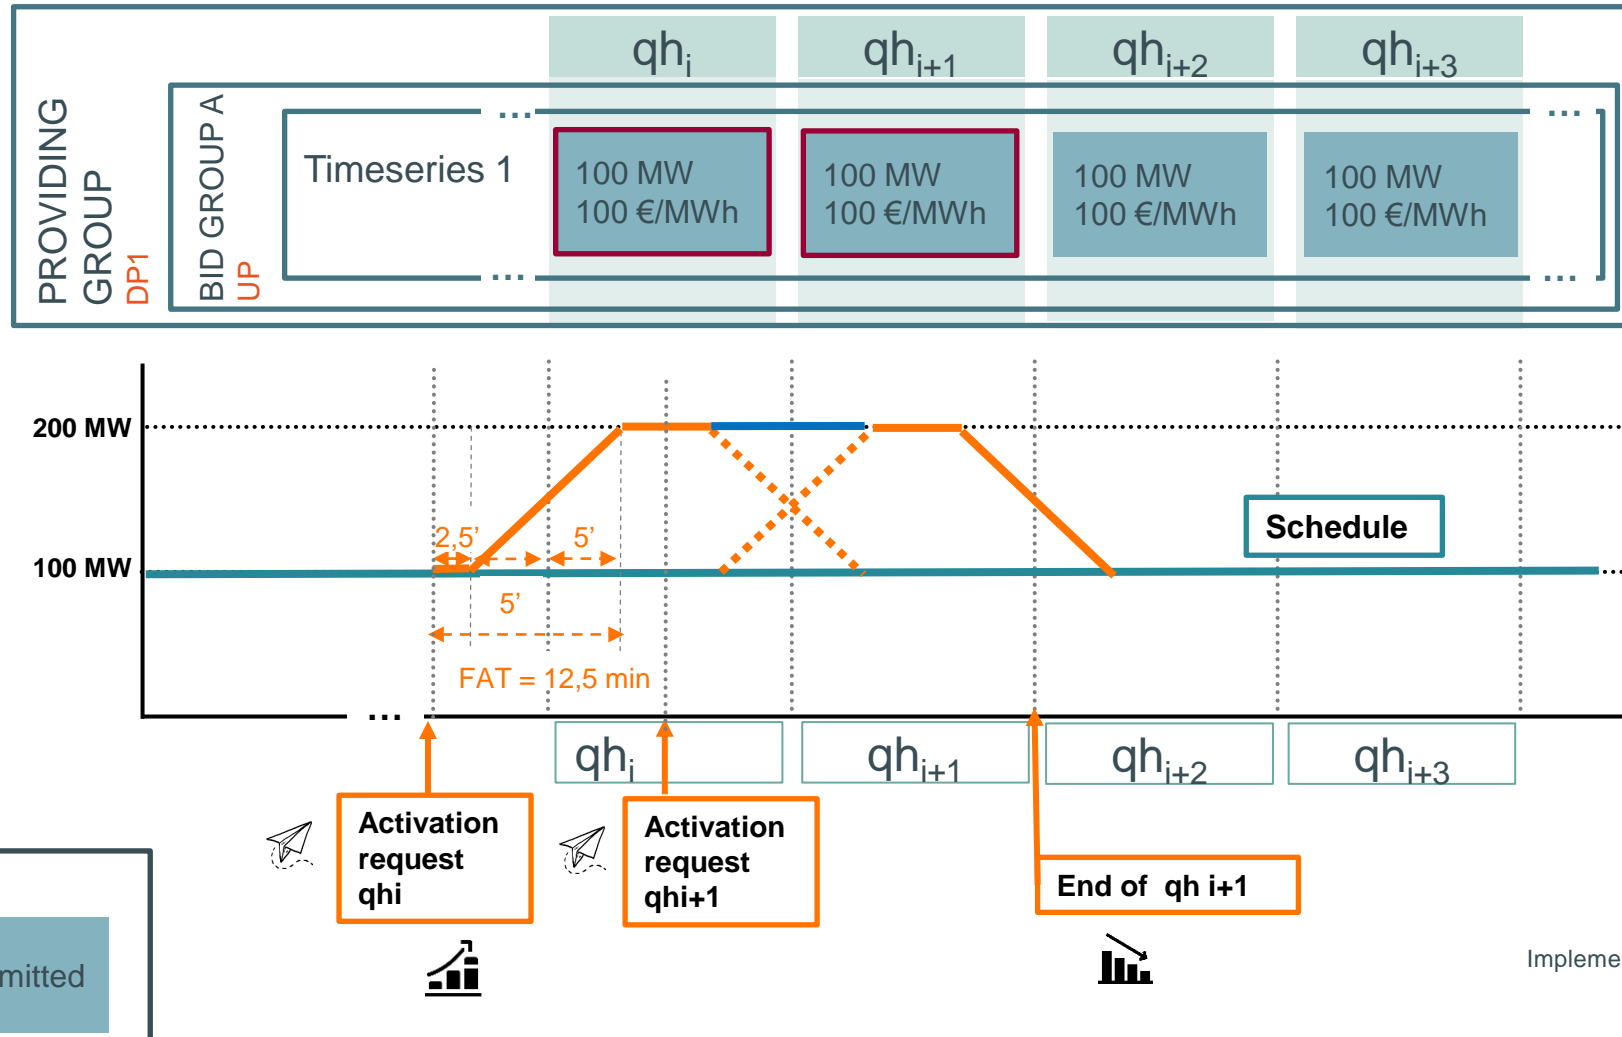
PROVIDING GROUP DP1

BID GROUP A UP

$qh_i$ $qh_{i+1}$ $qh_{i+2}$ $qh_{i+3}$

Timeseries 1

100 MW 100 €/MWh

100 MW 100 €/MWh

100 MW 100 €/MWh

100 MW 100 €/MWh

200 MW

100 MW

2,5'

5'

5'

FAT = 12,5 min

Schedule

...

$qh_i$ $qh_{i+1}$ $qh_{i+2}$ $qh_{i+3}$

Activation request qhi

Activation request qhi+1

End of qh i+1

mitted

Impleme